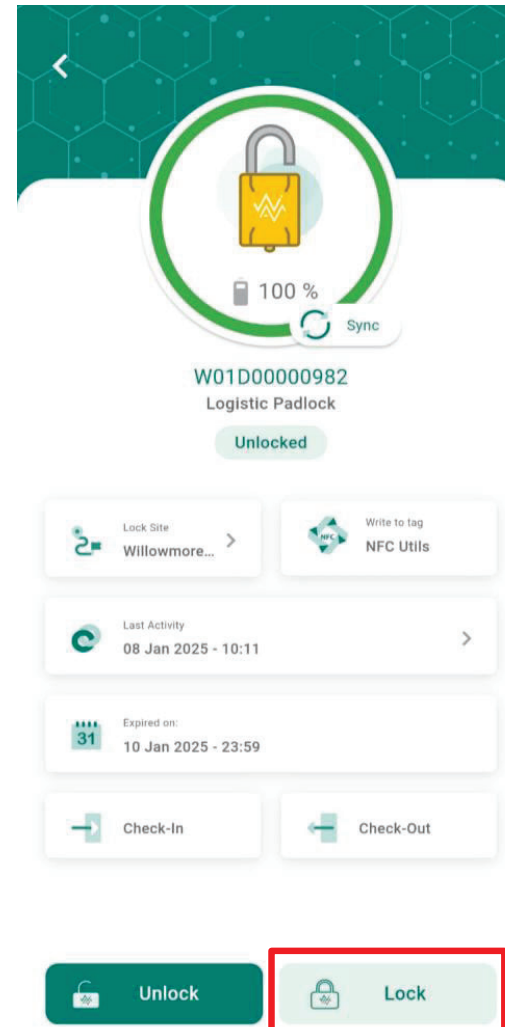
100 %

Sync

W01D00000982
Logistic Padlock

Unlocked

Lock Site
Willowmore...

NFC

Write to tag
NFC Utils

Last Activity
08 Jan 2025 - 10:11

31

Expired on:
10 Jan 2025 - 23:59

Check-In

Check-Out

Unlock

Lock